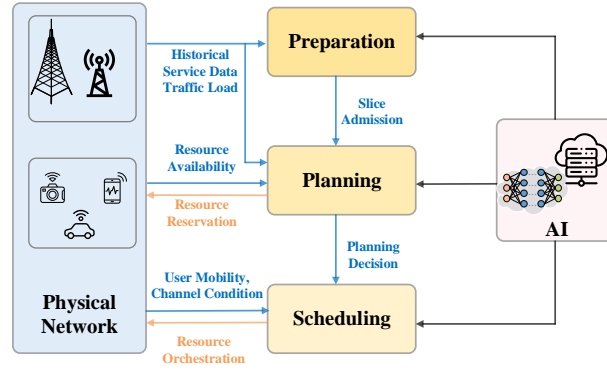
Preparation

Historical Service Data Traffic Load

Slice Admission

Resource Availability

Planning

Resource Reservation

AI

Planning Decision

User Mobility, Channel Condition

Physical Network

Scheduling

Resource Orchestration